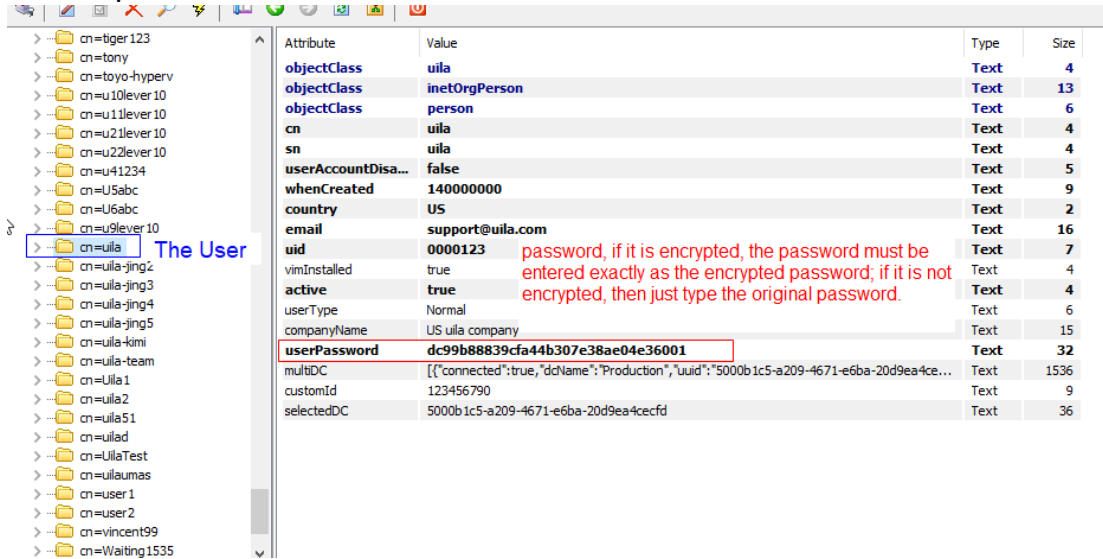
cn=tiger123
cn=tony
cn=toyo-hyperv
cn=u10lever10
cn=u11lever10
cn=u21lever10
cn=u22lever10
cn=u41234
cn=U5abc
cn=U6abc
cn=u9lever10
cn=uila
The User
cn=uila-jing2
cn=uila-jing3
cn=uila-jing4
cn=uila-jing5
cn=uila-kimi
cn=uila-team
cn=Uila1
cn=uila2
cn=uila51
cn=uilad
cn=UilaTest
cn=uilaumas
cn=user1
cn=user2
cn=vincent99
cn=Waiting1535

| Attribute | Value | Type | Size |
|---|---|---|---|
| objectClass | uila | Text | 4 |
| objectClass | inetOrgPerson | Text | 13 |
| objectClass | person | Text | 6 |
| cn | uila | Text | 4 |
| sn | uila | Text | 4 |
| userAccountDisa... | false | Text | 5 |
| whenCreated | 140000000 | Text | 9 |
| country | US | Text | 2 |
| email | support@uila.com | Text | 16 |
| uid | 0000123 | Text | 7 |
| vimInstalled | true | Text | 4 |
| active | true | Text | 4 |
| userType | Normal | Text | 6 |
| companyName | US uila company | Text | 15 |
| userPassword | dc99b88839cfa44b307e38ae04e36001 | Text | 32 |
| multiDC | [{"connected":true,"dcName":"Production","uuid":"5000b1c5-a209-4671-e6ba-20d9ea4ce... | Text | 1536 |
| customId | 123456790 | Text | 9 |
| selectedDC | 5000b1c5-a209-4671-e6ba-20d9ea4cecfd | Text | 36 |

password, if it is encrypted, the password must be entered exactly as the encrypted password; if it is not encrypted, then just type the original password.